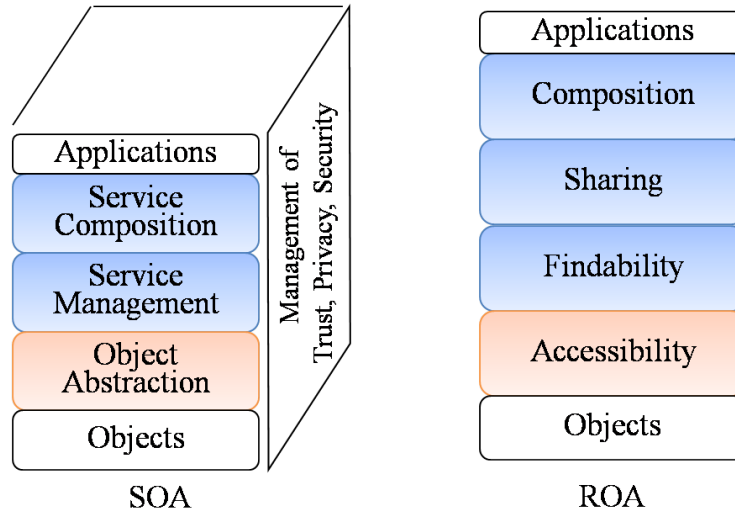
Applications

Service Composition

Service Management

Object Abstraction

Objects

Management of Trust, Privacy, Security

SOA

Applications

Composition

Sharing

Findability

Accessibility

Objects

ROA